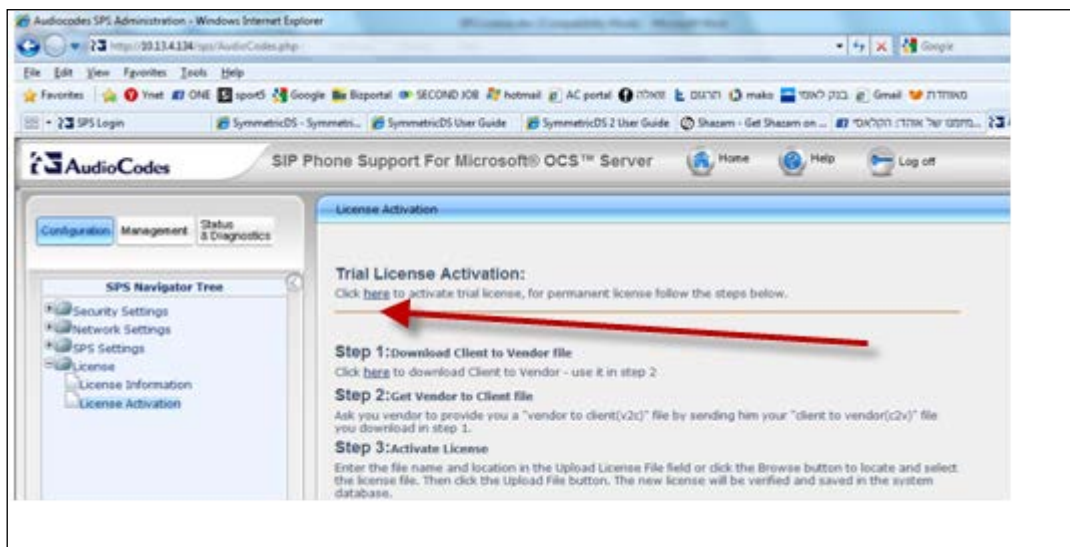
Audiocodes SPS Administration - Windows Internet Explorer

http://10.13.4.134/sps/AudioCodes.php

Google

File Edit View Favorites Tools Help

Favorites Ynet ONE sport5 Google Bizportal SECOND JOB hotmail AC portal שאלה תרגום mako בנק לאומי Gmail מאוחדת

SPS Login SymmetricDS - Symmetri... SymmetricDS User Guide SymmetricDS 2 User Guide Shazam - Get Shazam on ... מתנס של אתה: הקלאסי...

AudioCodes

SIP Phone Support For Microsoft® OCS™ Server

Home Help Log off

Configuration Management Status & Diagnostics

SPS Navigator Tree

Security Settings
Network Settings
SPS Settings
License
License Information
License Activation

License Activation

Trial License Activation:

Click here to activate trial license, for permanent license follow the steps below.

Step 1:Download Client to Vendor file

Click here to download Client to Vendor - use it in step 2

Step 2:Get Vendor to Client file

Ask you vendor to provide you a "vendor to client(v2c)" file by sending him your "client to vendor(c2v)" file you download in step 1.

Step 3:Activate License

Enter the file name and location in the Upload License File field or click the Browse button to locate and select the license file. Then click the Upload File button. The new license will be verified and saved in the system database.